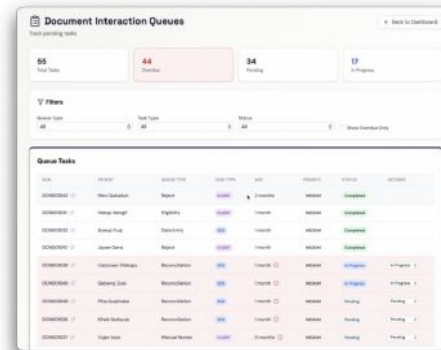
Document Interaction Queues
Track pending tasks

← Back to Dashboard

55
Total Tasks

44
Overdue

34
Pending

17
In Progress

Filters

Queue Type
All

Task Type
All

Status
All

Show Overdue Only

Queue Tasks

| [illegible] | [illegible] | QUEUE TYPE | TASK TYPE | AGE | PRIORITY | STATUS | ACTIONS |
|---|---|---|---|---|---|---|---|
| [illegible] | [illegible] | Reject | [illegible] | 2 months | MEDIUM | Completed | |
| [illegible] | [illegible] | Eligibility | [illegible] | 1 month | MEDIUM | Completed | |
| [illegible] | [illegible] | Data Entry | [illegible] | 1 month | MEDIUM | Completed | |
| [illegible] | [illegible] | Reject | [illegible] | 1 month | MEDIUM | Completed | |
| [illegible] | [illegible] | Reconciliation | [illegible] | 1 month | MEDIUM | In Progress | In Progress |
| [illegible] | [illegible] | Reconciliation | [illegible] | 1 month | MEDIUM | In Progress | In Progress |
| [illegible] | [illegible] | Reconciliation | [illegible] | 1 month | MEDIUM | Pending | Pending |
| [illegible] | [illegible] | Reconciliation | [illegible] | 1 month | MEDIUM | Pending | Pending |
| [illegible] | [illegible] | Manual Review | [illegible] | 2 months | MEDIUM | Pending | Pending |